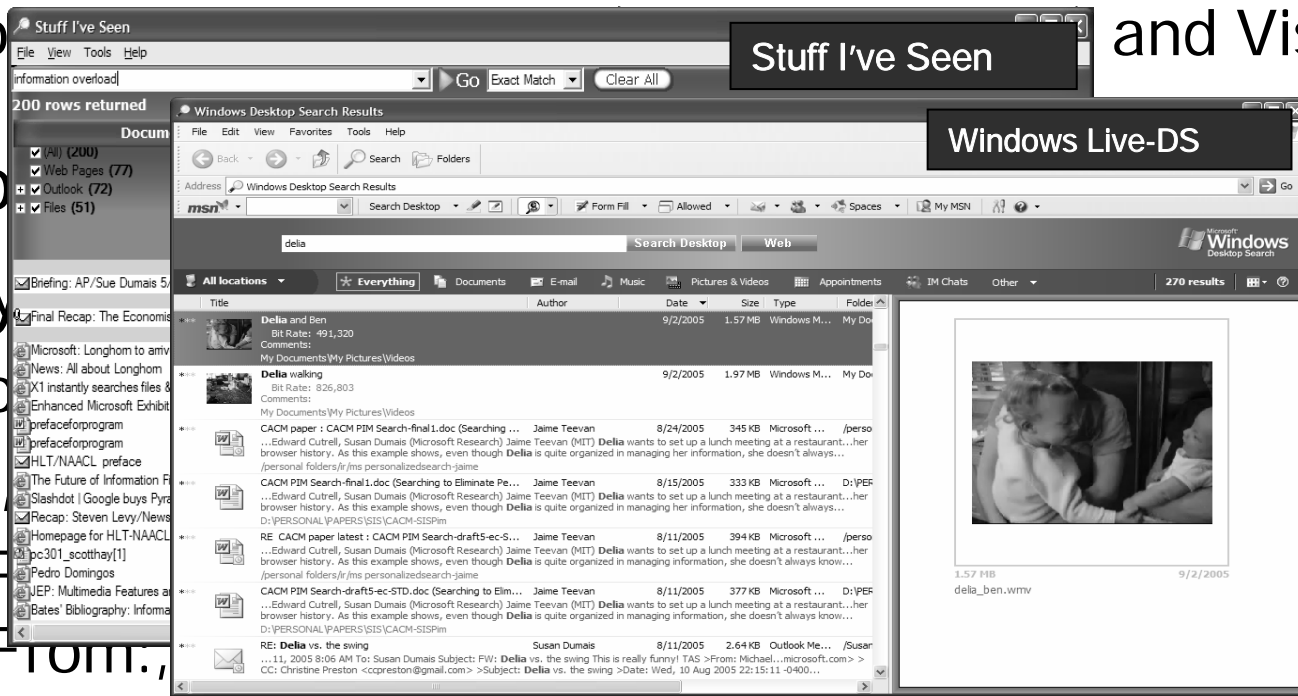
and Vis

Stuff I've Seen

File View Tools Help

information overload

Go Exact Match Clear All

200 rows returned

Docum

(All) (200)
Web Pages (77)
Outlook (72)
Files (51)

Briefing: AP/Sue Dumais 5/
Final Recap: The Economis
Microsoft: Longhorn to arriv
News: All about Longhorn
X1 instantly searches files &
Enhanced Microsoft Exhibit
prefaceforprogram
prefaceforprogram
HLT/NAACL preface
The Future of Information F
Slashdot | Google buys Pyra
Recap: Steven Levy/News
Homepage for HLT-NAACL
pc301_scotthay[1]
Pedro Domingos
JEP: Multimedia Features a
Bates' Bibliography: Informa

Windows Desktop Search Results

Windows Live-DS

File Edit View Favorites Tools Help

Back Search Folders

Address Windows Desktop Search Results

Go

msn Search Desktop Form Fill Allowed Spaces My MSN

delia

Search Desktop Web

Microsoft Windows Desktop Search

All locations Everything Documents E-mail Music Pictures & Videos Appointments IM Chats Other 270 results

| Title | Author | Date | Size | Type | Folder |
|---|---|---|---|---|---|
| Delia and Ben Bit Rate: 491,320 Comments: My Documents\My Pictures\Videos | | 9/2/2005 | 1.57 MB | Windows M... | My Do |
| Delia walking Bit Rate: 826,803 Comments: My Documents\My Pictures\Videos | | 9/2/2005 | 1.97 MB | Windows M... | My Do |
| CACM paper : CACM PIM Search-final1.doc (Searching ... ...Edward Cutrell, Susan Dumais (Microsoft Research) Jaime Teevan (MIT) Delia wants to set up a lunch meeting at a restaurant...her browser history. As this example shows, even though Delia is quite organized in managing her information, she doesn't always... /personal folders/ir/ms personalizedsearch-jaime | Jaime Teevan | 8/24/2005 | 345 KB | Microsoft ... | /perso |
| CACM PIM Search-final1.doc (Searching to Eliminate Pe... ...Edward Cutrell, Susan Dumais (Microsoft Research) Jaime Teevan (MIT) Delia wants to set up a lunch meeting at a restaurant...her browser history. As this example shows, even though Delia is quite organized in managing her information, she doesn't always... D:\PERSONAL\PAPERS\SIS\CACM-SISPim | Jaime Teevan | 8/15/2005 | 333 KB | Microsoft ... | D:\PER |
| RE CACM paper latest : CACM PIM Search-draft5-ec-S... ...Edward Cutrell, Susan Dumais (Microsoft Research) Jaime Teevan (MIT) Delia wants to set up a lunch meeting at a restaurant...her browser history. As this example shows, even though Delia is quite organized in managing information, she doesn't always know... /personal folders/ir/ms personalizedsearch-jaime | Jaime Teevan | 8/11/2005 | 394 KB | Microsoft ... | /perso |
| CACM PIM Search-draft5-ec-STD.doc (Searching to Elim... ...Edward Cutrell, Susan Dumais (Microsoft Research) Jaime Teevan (MIT) Delia wants to set up a lunch meeting at a restaurant...her browser history. As this example shows, even though Delia is quite organized in managing her information, she doesn't always know... D:\PERSONAL\PAPERS\SIS\CACM-SISPim | Jaime Teevan | 8/11/2005 | 377 KB | Microsoft ... | D:\PER |
| RE: Delia vs. the swing ...11, 2005 8:06 AM To: Susan Dumais Subject: FW: Delia vs. the swing This is really funny! TAS >From: Michael...microsoft.com> > CC: Christine Preston <ccpreston@gmail.com> >Subject: Delia vs. the swing >Date: Wed, 10 Aug 2005 22:15:11 -0400... | Susan Dumais | 8/11/2005 | 2.64 KB | Outlook Me... | /Susan |

1.57 MB 9/2/2005
delia_ben.wmv

rom:,